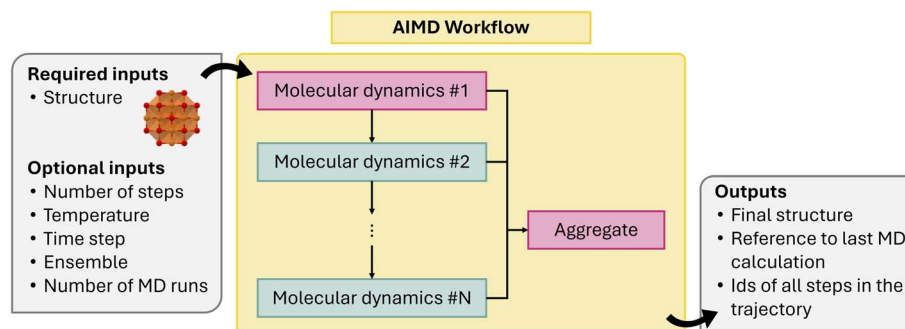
AIMD Workflow

Required inputs
• Structure

Optional inputs
• Number of steps
• Temperature
• Time step
• Ensemble
• Number of MD runs

Molecular dynamics #1

Molecular dynamics #2

⋮

Molecular dynamics #N

Aggregate

Outputs
• Final structure
• Reference to last MD calculation
• Ids of all steps in the trajectory